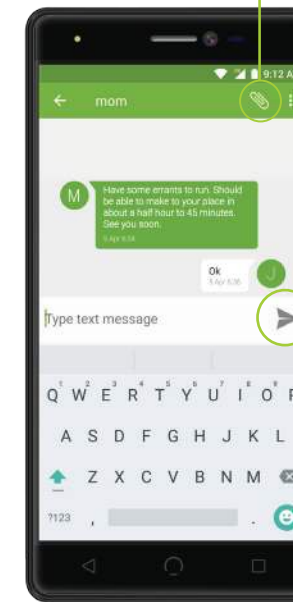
9:12 A

mom

M

Have some errands to run. Should be able to make to your place in about a half hour to 45 minutes. See you soon.

5 Apr 8:34

Ok

5 Apr 8:36

J

Type text message

Q W E R T Y U I O P

A S D F G H J K L

Z X C V B N M

?123 ,